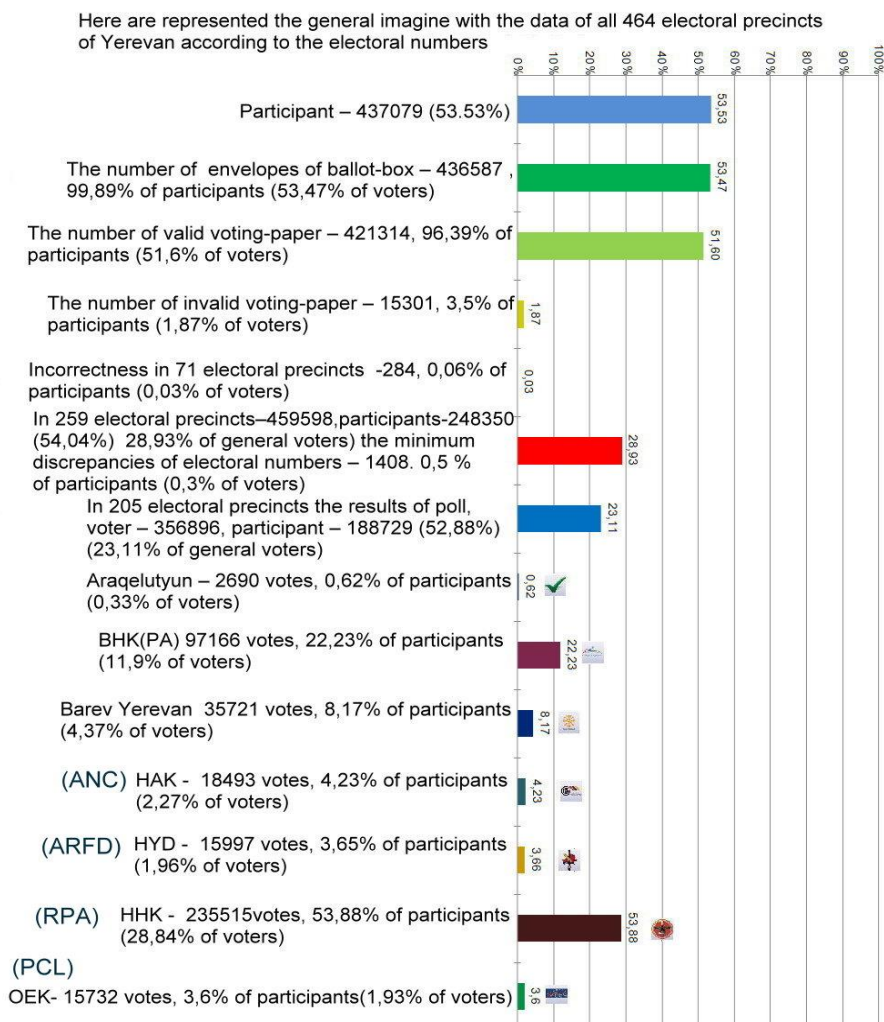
Here are represented the general imagine with the data of all 464 electoral precincts of Yerevan according to the electoral numbers

0% 10% 20% 30% 40% 50% 60% 70% 80% 90% 100%

Participant – 437079 (53.53%) 53,53

The number of envelopes of ballot-box – 436587 , 99,89% of participants (53,47% of voters) 53,47

The number of valid voting-paper – 421314, 96,39% of participants (51,6% of voters) 51,60

The number of invalid voting-paper – 15301, 3,5% of participants (1,87% of voters) 1,87

Incorrectness in 71 electoral precincts -284, 0,06% of participants (0,03% of voters) 0,03

In 259 electoral precincts–459598,participants-248350 (54,04%) 28,93% of general voters) the minimum discrepancies of electoral numbers – 1408. 0,5 % of participants (0,3% of voters) 28,93

In 205 electoral precincts the results of poll, voter – 356896, participant – 188729 (52,88%) (23,11% of general voters) 23,11

Araqelutyun – 2690 votes, 0,62% of participants (0,33% of voters) 0,62

BHK(PA) 97166 votes, 22,23% of participants (11,9% of voters) 22,23

Barev Yerevan 35721 votes, 8,17% of participants (4,37% of voters) 8,17

(ANC) HAK - 18493 votes, 4,23% of participants (2,27% of voters) 4,23

(ARFD) HYD - 15997 votes, 3,65% of participants (1,96% of voters) 3,66

(RPA) HHK - 235515votes, 53,88% of participants (28,84% of voters) 53,88

(PCL)
OEK- 15732 votes, 3,6% of participants(1,93% of voters) 3,6